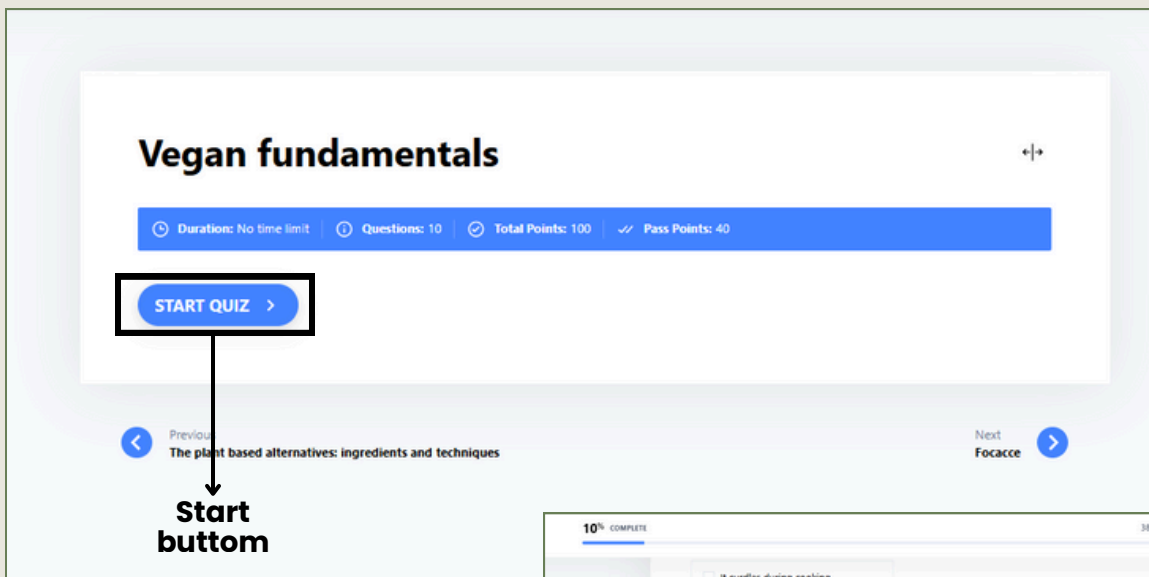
Vegan fundamentals

Duration: No time limit | Questions: 10 | Total Points: 100 | Pass Points: 40

START QUIZ >

Previous
The plant based alternatives: ingredients and techniques

Next
Focacce

Start buttom

10% COMPLETE

36

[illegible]